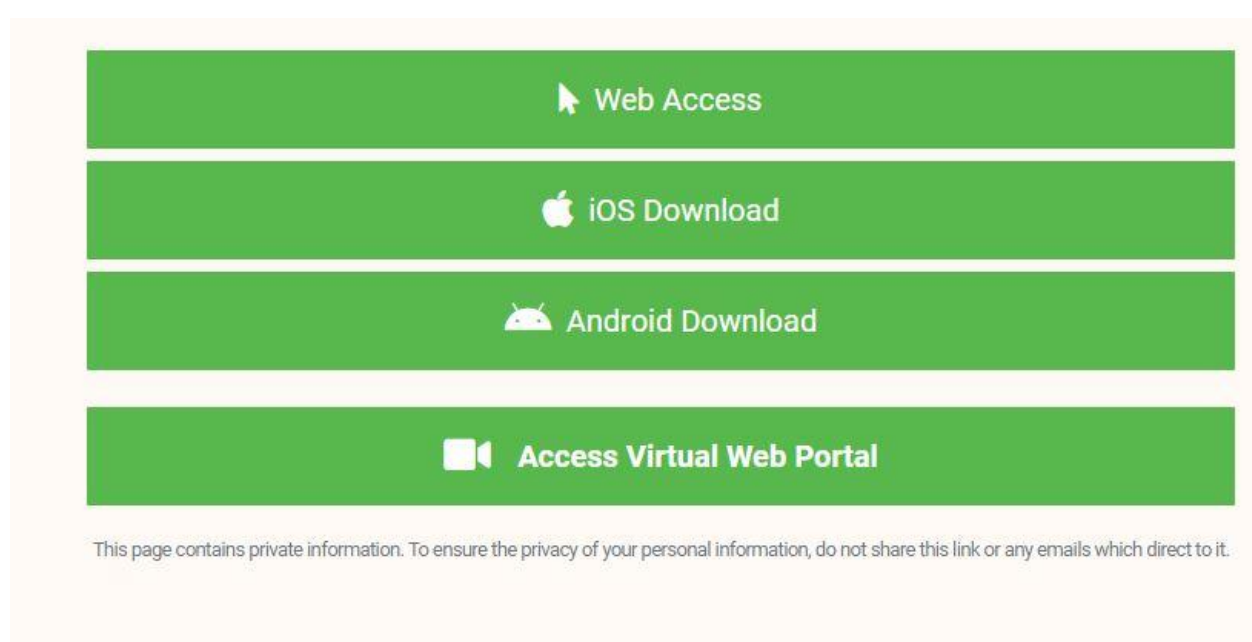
Web Access

iOS Download

Android Download

Access Virtual Web Portal

This page contains private information. To ensure the privacy of your personal information, do not share this link or any emails which direct to it.